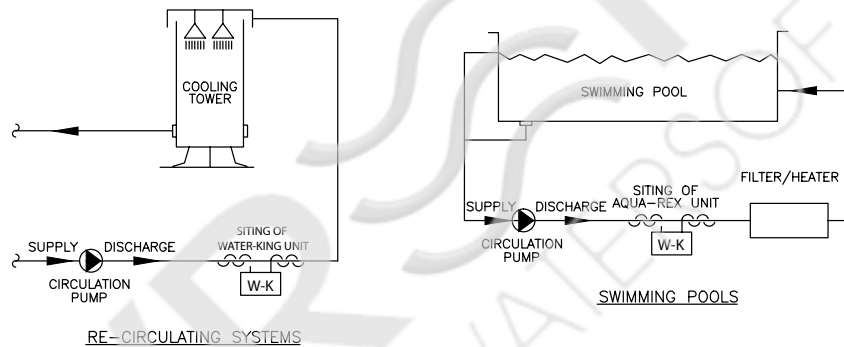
COOLING TOWER

SUPPLY DISCHARGE

CIRCULATION PUMP

SITING OF WATER-KING UNIT

W-K

RE-CIRCULATING SYSTEMS

SWIMMING POOL

SUPPLY DISCHARGE

CIRCULATION PUMP

SITING OF AQUA-REX UNIT

W-K

FILTER/HEATER

SWIMMING POOLS